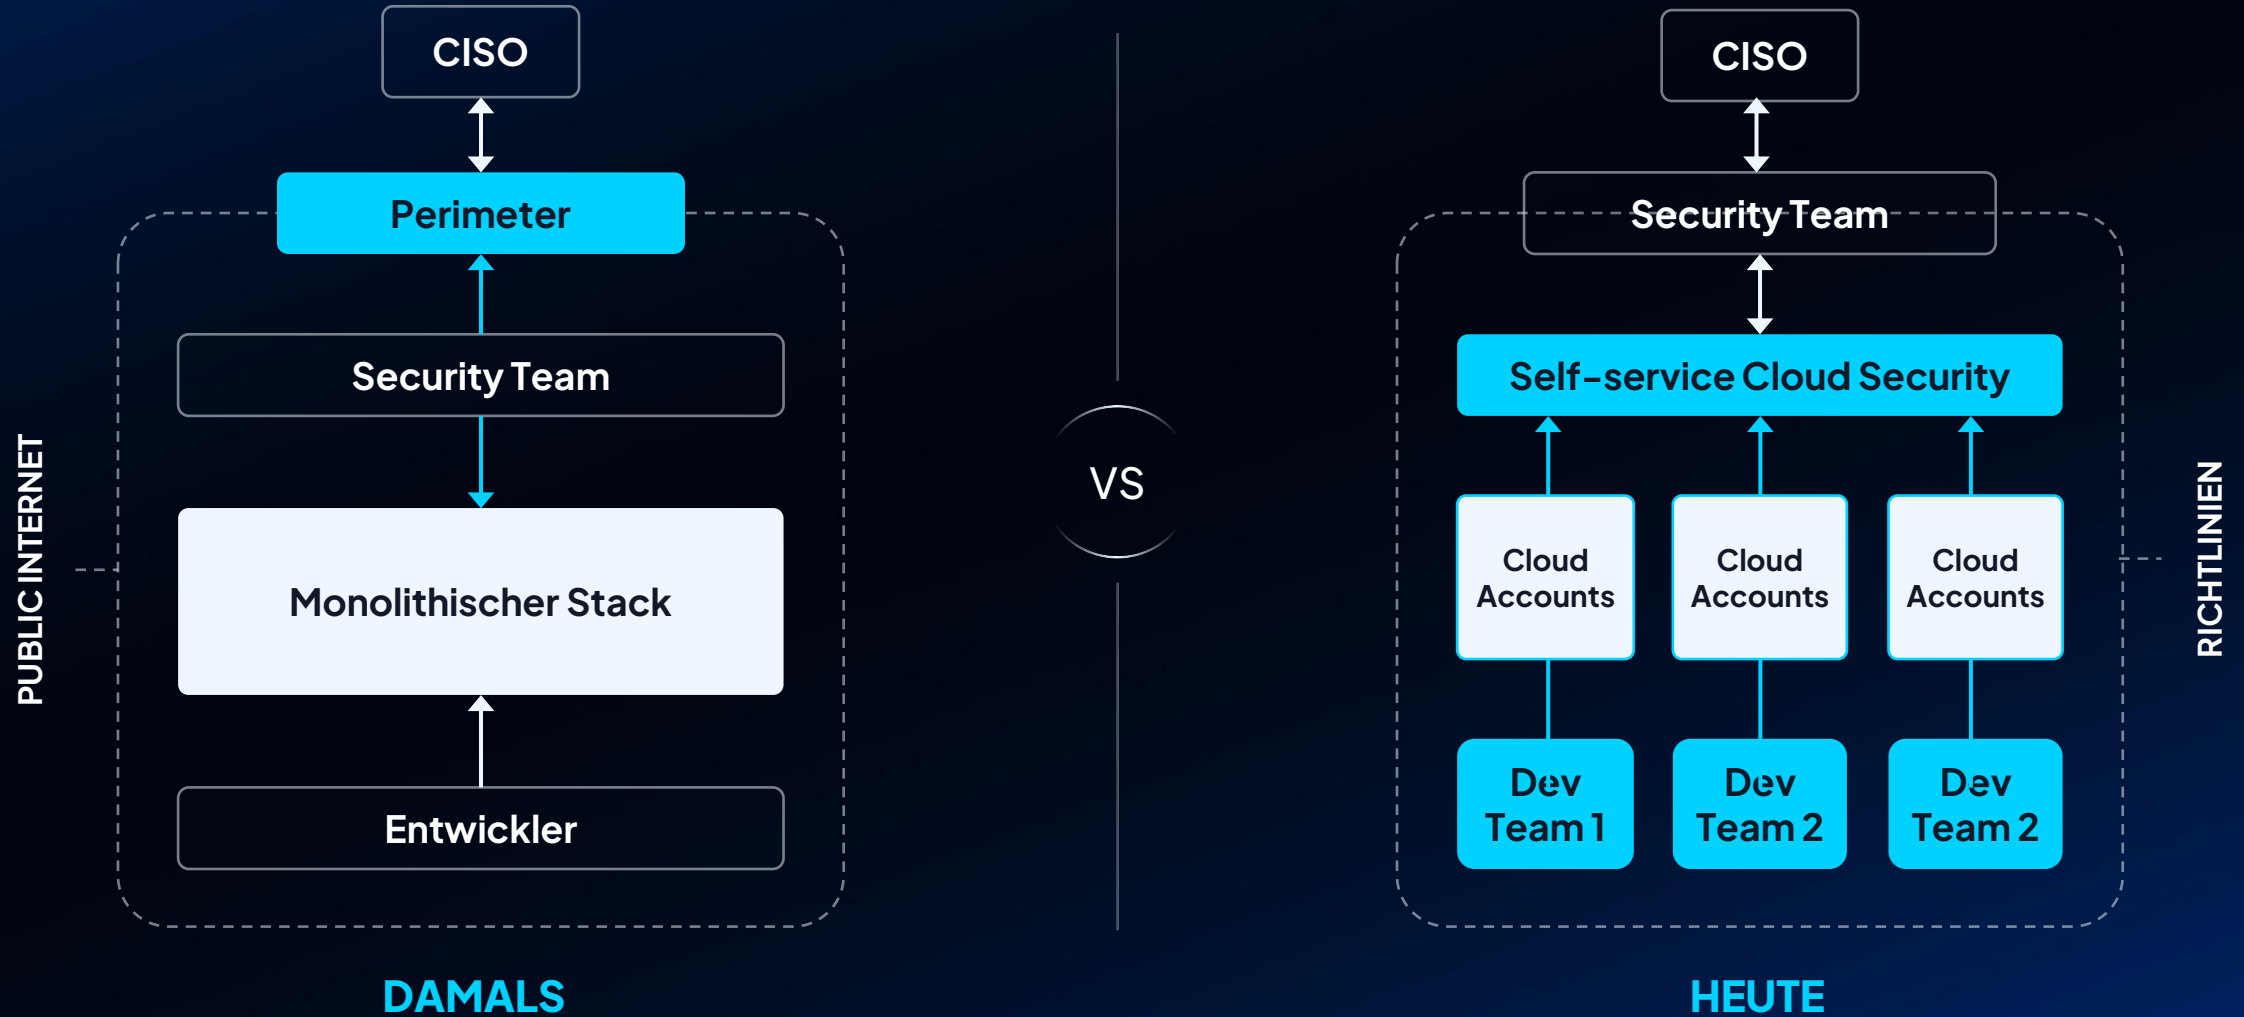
PUBLIC INTERNET

CISO

Perimeter

Security Team

Monolithischer Stack

Entwickler

DAMALS

VS

CISO

Security Team

Self-service Cloud Security

Cloud Accounts

Cloud Accounts

Cloud Accounts

Dev Team 1

Dev Team 2

Dev Team 2

HEUTE

RICHTLINIEN